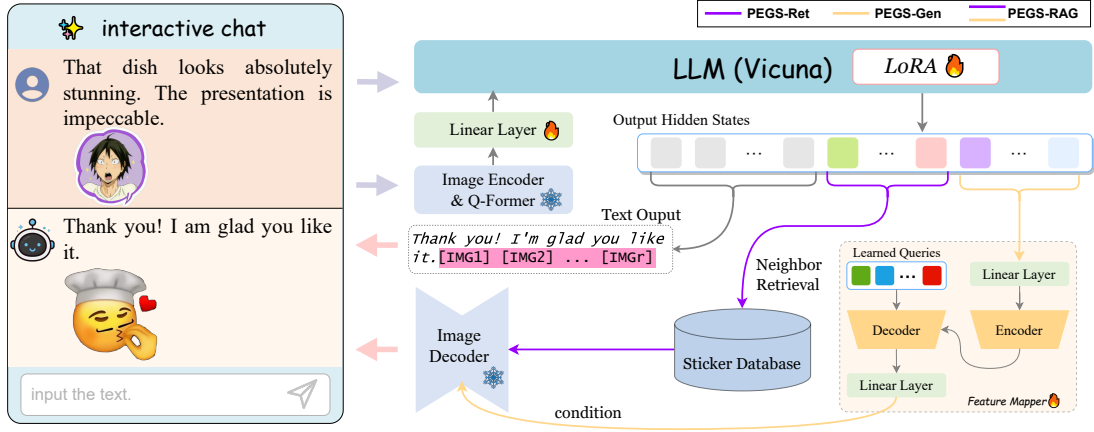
interactive chat

That dish looks absolutely stunning. The presentation is impeccable.

Thank you! I am glad you like it.

input the text.

PEGS-Ret PEGS-Gen PEGS-RAG

LLM (Vicuna)

LoRA

Linear Layer

Image Encoder & Q-Former

Output Hidden States

...

...

...

Text Ouput

Thank you! I'm glad you like it.[IMG1] [IMG2] ... [IMGr]

Neighbor Retrieval

Learned Queries

...

Linear Layer

Decoder

Encoder

Linear Layer

Feature Mapper

Image Decoder

Sticker Database

condition